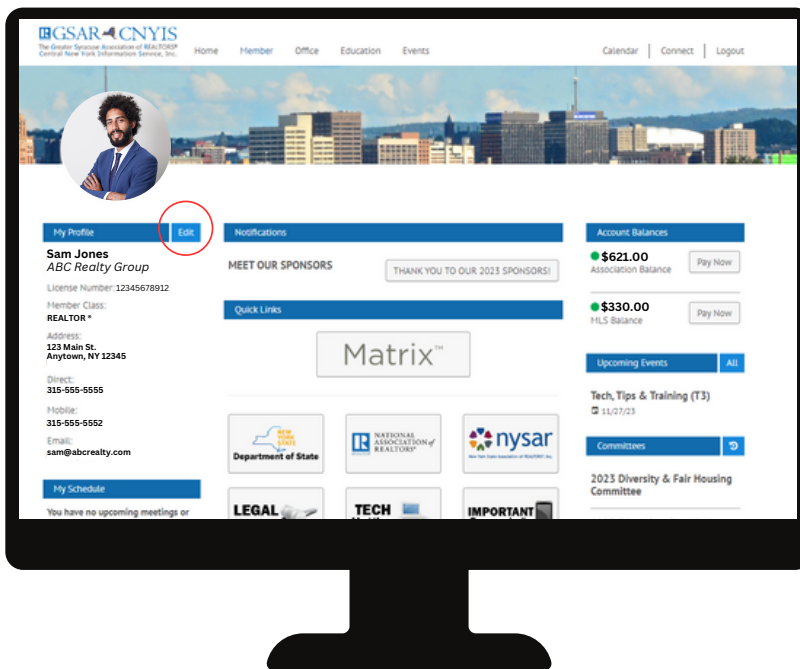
GSAR CNYIS
The Greater Syracuse Association of REALTORS®
Central New York Information Service, Inc.

Home Member Office Education Events

Calendar | Connect | Logout

My Profile Edit

Sam Jones
ABC Realty Group

License Number: 12345678912

Member Class:
REALTOR®

Address:
123 Main St.
Anytown, NY 12345

Direct:
315-555-5555

Mobile:
315-555-5552

Email:
sam@abcrealty.com

My Schedule

You have no upcoming meetings or

Notifications

MEET OUR SPONSORS

THANK YOU TO OUR 2023 SPONSORS!

Quick Links

Matrix™

NEW YORK STATE Department of State

NATIONAL ASSOCIATION of REALTORS®

nysar
New York State Association of REALTORS®, Inc.

LEGAL

TECH

IMPORTANT

Account Balances

$621.00
Association Balance

Pay Now

$330.00
MLS Balance

Pay Now

Upcoming Events All

Tech, Tips & Training (T3)
11/27/23

Committees

2023 Diversity & Fair Housing Committee